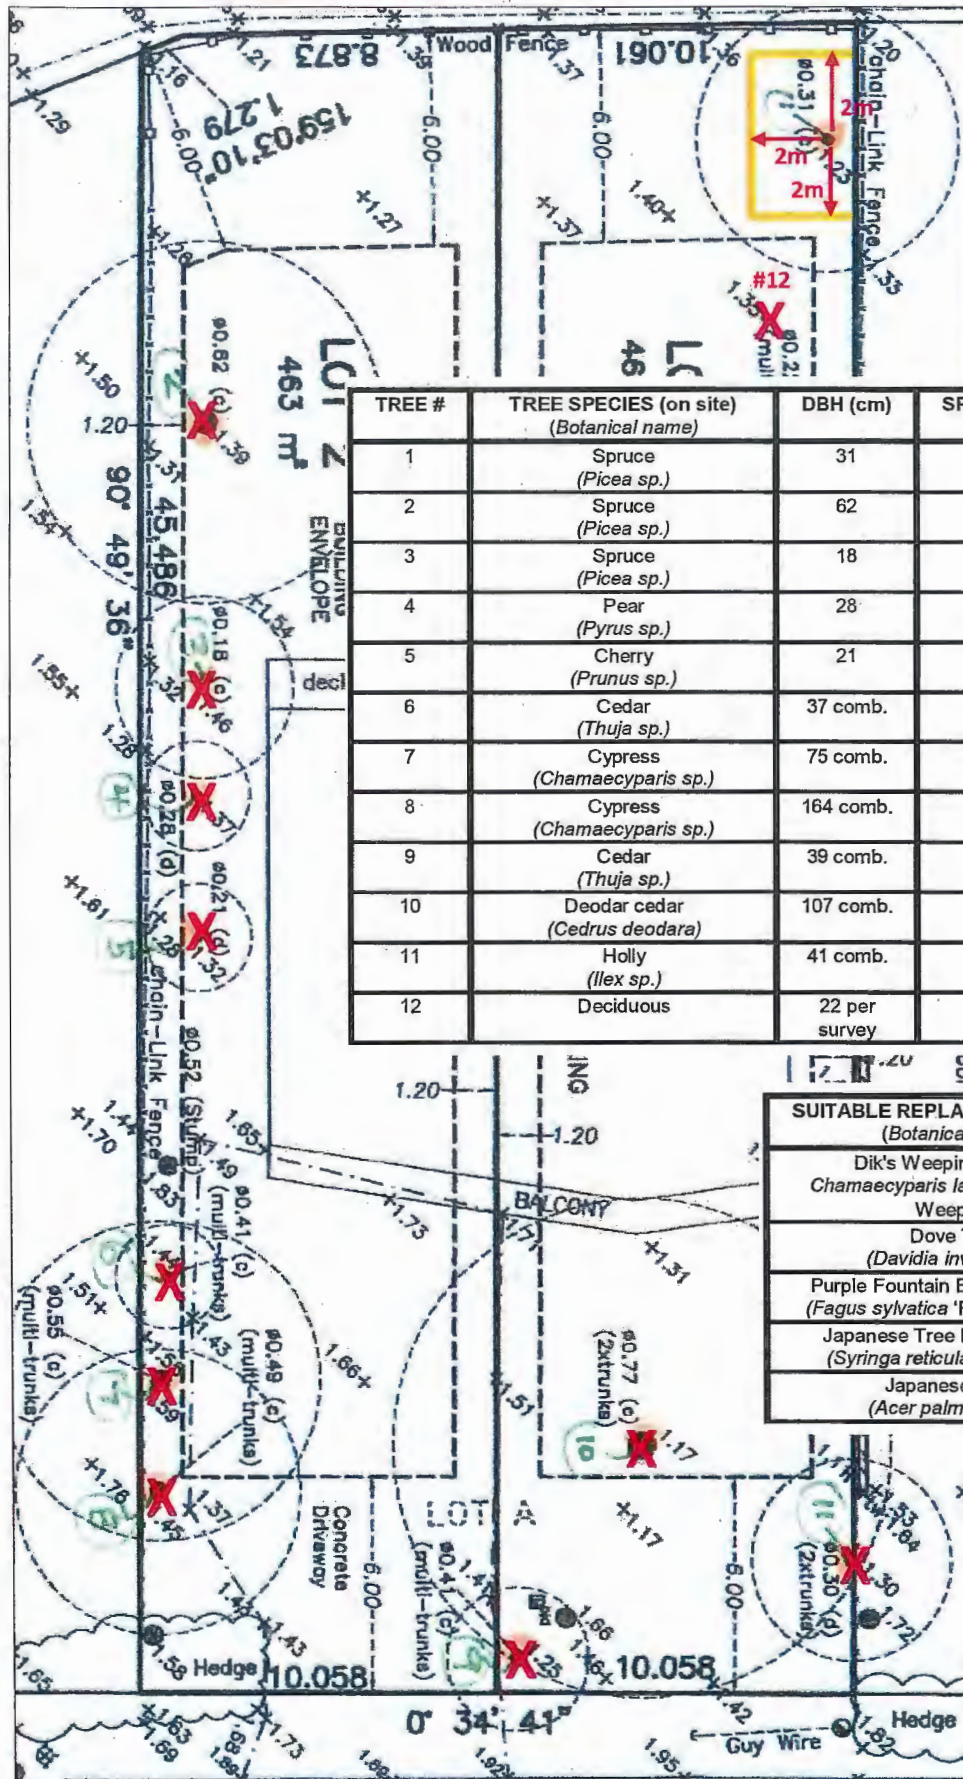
Wood Fence
8.873
10.061
159°03'10"
1.279
6.00
6.00
1.29
1.27
1.37
1.40
2m
2m
2m
ø0.31
Chain-Link Fence
#12
1.35
1.50
1.20
1.54
1.55
1.28
1.61
LOT 2
463 m²
90° 49' 36"
45.486
BUILDING ENVELOPE
ø0.82 (c)
ø0.18 (c)
ø0.28 (d)
ø0.21 (d)
deck

| TREE # | TREE SPECIES (on site) (Botanical name) | DBH (cm) | SP |
|---|---|---|---|
| 1 | Spruce (Picea sp.) | 31 | |
| 2 | Spruce (Picea sp.) | 62 | |
| 3 | Spruce (Picea sp.) | 18 | |
| 4 | Pear (Pyrus sp.) | 28 | |
| 5 | Cherry (Prunus sp.) | 21 | |
| 6 | Cedar (Thuja sp.) | 37 comb. | |
| 7 | Cypress (Chamaecyparis sp.) | 75 comb. | |
| 8 | Cypress (Chamaecyparis sp.) | 164 comb. | |
| 9 | Cedar (Thuja sp.) | 39 comb. | |
| 10 | Deodar cedar (Cedrus deodara) | 107 comb. | |
| 11 | Holly (Ilex sp.) | 41 comb. | |
| 12 | Deciduous | 22 per survey | |

| SUITABLE REPLA (Botanica |
|---|
| Dik's Weepi Chamaecyparis la Weep |
| Dove (Davidia in |
| Purple Fountain B (Fagus sylvatica ' |
| Japanese Tree (Syringa reticula |
| Japanese (Acer palm |

1.20
1.20
1.44
1.70
1.65
1.73
1.31
BALCONY
ø0.52 (Stump)
ø0.41 (c) (multi-trunks)
ø0.49 (c) (multi-trunks)
ø0.55 (c) (multi-trunks)
1.51
1.43
1.66
1.51
ø0.77 (c) (2xtrunks)
1.17
1.17
1.78
1.37
Concrete Driveway
LOT A
ø0.41 (c) (multi-trunks)
6.00
6.00
ø0.30 (d) (2xtrunks)
1.53
1.64
1.30
1.72
1.66
1.58 Hedge
10.058
10.058
1.43
1.44
1.63
1.69
1.73
0° 34' 41"
1.42
Guy Wire
1.82
Hedge
1.95
1.65